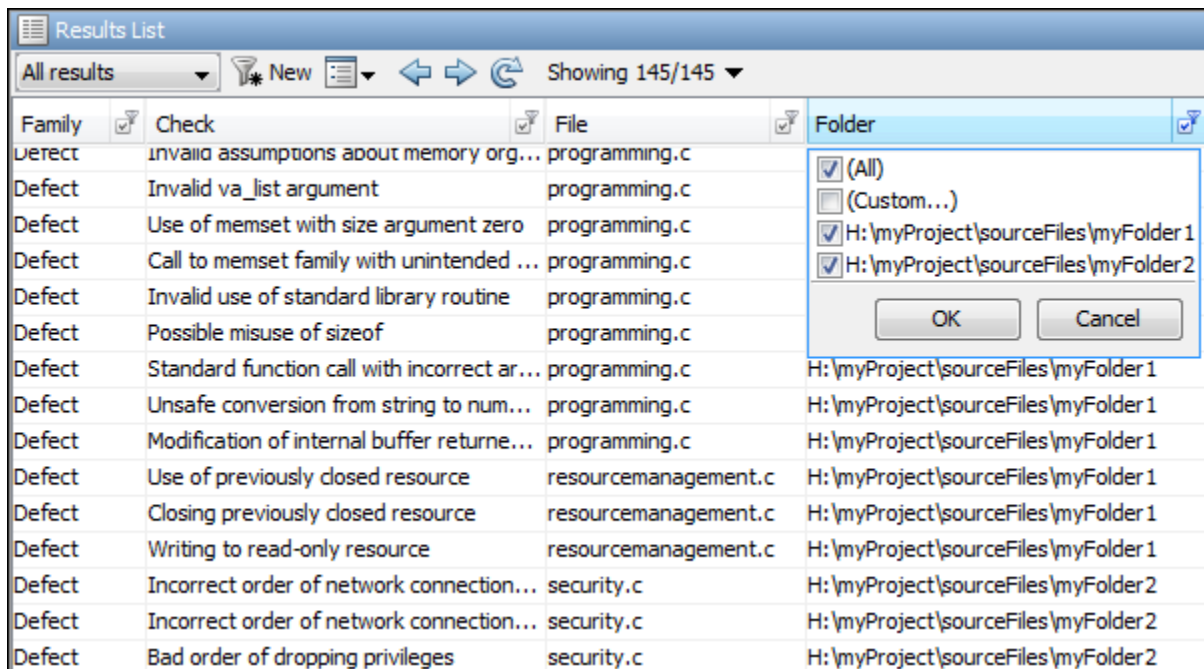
Results List

All results New Showing 145/145

| Family | Check | File | Folder |
|---|---|---|---|
| Defect | Invalid assumptions about memory org... | programming.c | |
| Defect | Invalid va_list argument | programming.c | |
| Defect | Use of memset with size argument zero | programming.c | |
| Defect | Call to memset family with unintended ... | programming.c | |
| Defect | Invalid use of standard library routine | programming.c | |
| Defect | Possible misuse of sizeof | programming.c | |
| Defect | Standard function call with incorrect ar... | programming.c | H:\myProject\sourceFiles\myFolder1 |
| Defect | Unsafe conversion from string to num... | programming.c | H:\myProject\sourceFiles\myFolder1 |
| Defect | Modification of internal buffer returne... | programming.c | H:\myProject\sourceFiles\myFolder1 |
| Defect | Use of previously closed resource | resourcemanagement.c | H:\myProject\sourceFiles\myFolder1 |
| Defect | Closing previously closed resource | resourcemanagement.c | H:\myProject\sourceFiles\myFolder1 |
| Defect | Writing to read-only resource | resourcemanagement.c | H:\myProject\sourceFiles\myFolder1 |
| Defect | Incorrect order of network connection... | security.c | H:\myProject\sourceFiles\myFolder2 |
| Defect | Incorrect order of network connection... | security.c | H:\myProject\sourceFiles\myFolder2 |
| Defect | Bad order of dropping privileges | security.c | H:\myProject\sourceFiles\myFolder2 |

(All)
(Custom...)
H:\myProject\sourceFiles\myFolder1
H:\myProject\sourceFiles\myFolder2
OK Cancel